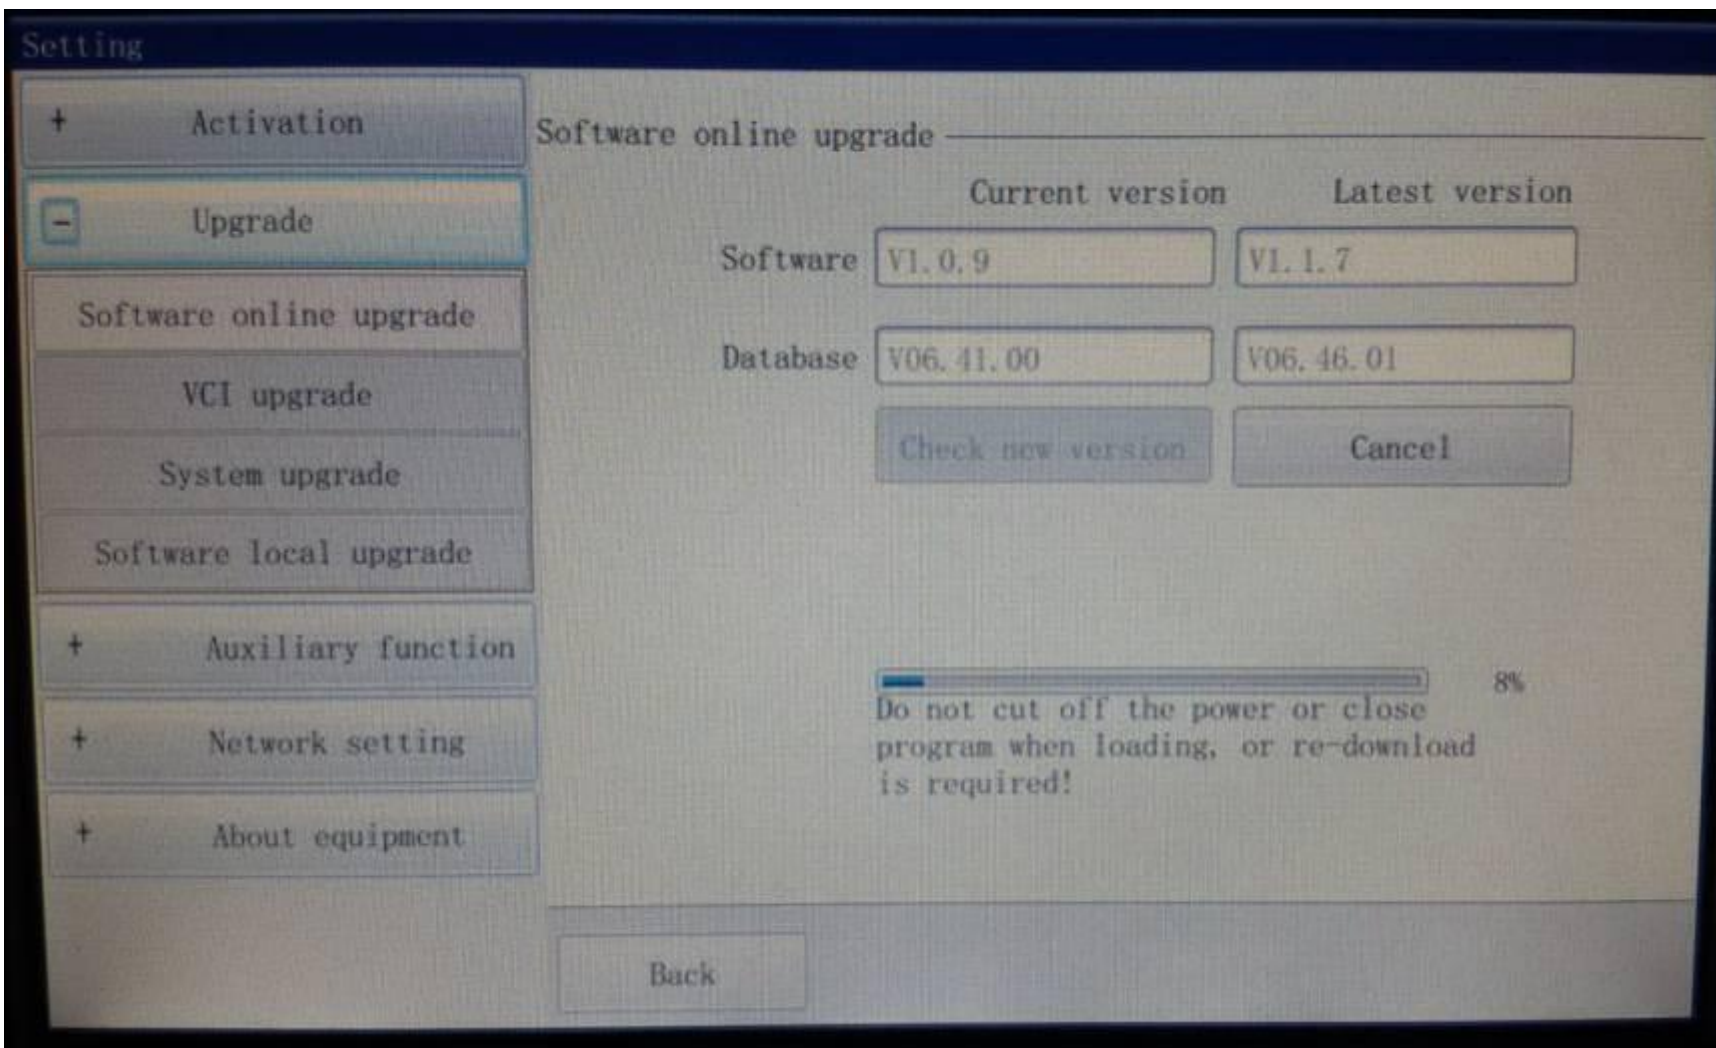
Setting

+ Activation

− Upgrade

Software online upgrade

VCI upgrade

System upgrade

Software local upgrade

+ Auxiliary function

+ Network setting

+ About equipment

Software online upgrade

| | Current version | Latest version |
|---|---|---|
| Software | V1.0.9 | V1.1.7 |
| Database | V06.41.00 | V06.46.01 |

Check new version

Cancel

8%

Do not cut off the power or close program when loading, or re-download is required!

Back